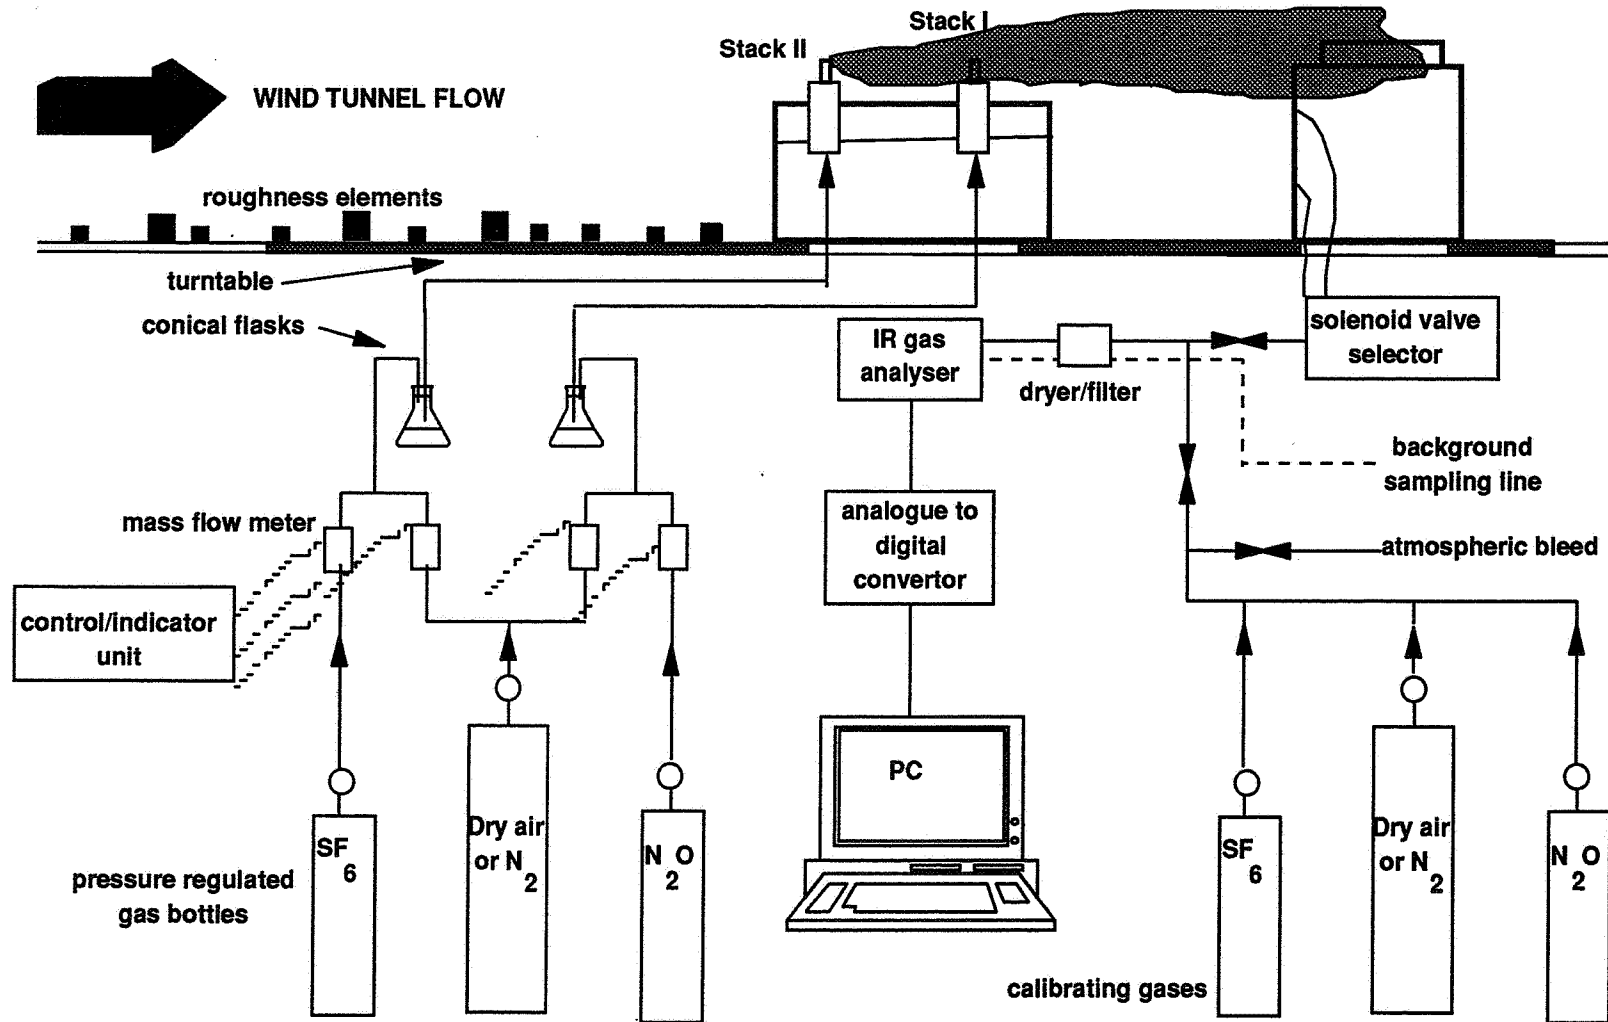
Stack I

Stack II

WIND TUNNEL FLOW

roughness elements

turntable

conical flasks

IR gas analyser

dryer/filter

solenoid valve selector

background sampling line

mass flow meter

analogue to digital convertor

atmospheric bleed

control/indicator unit

PC

$SF_6$

Dry air or $N_2$

$N_2O$

pressure regulated gas bottles

$SF_6$

Dry air or $N_2$

$N_2O$

calibrating gases